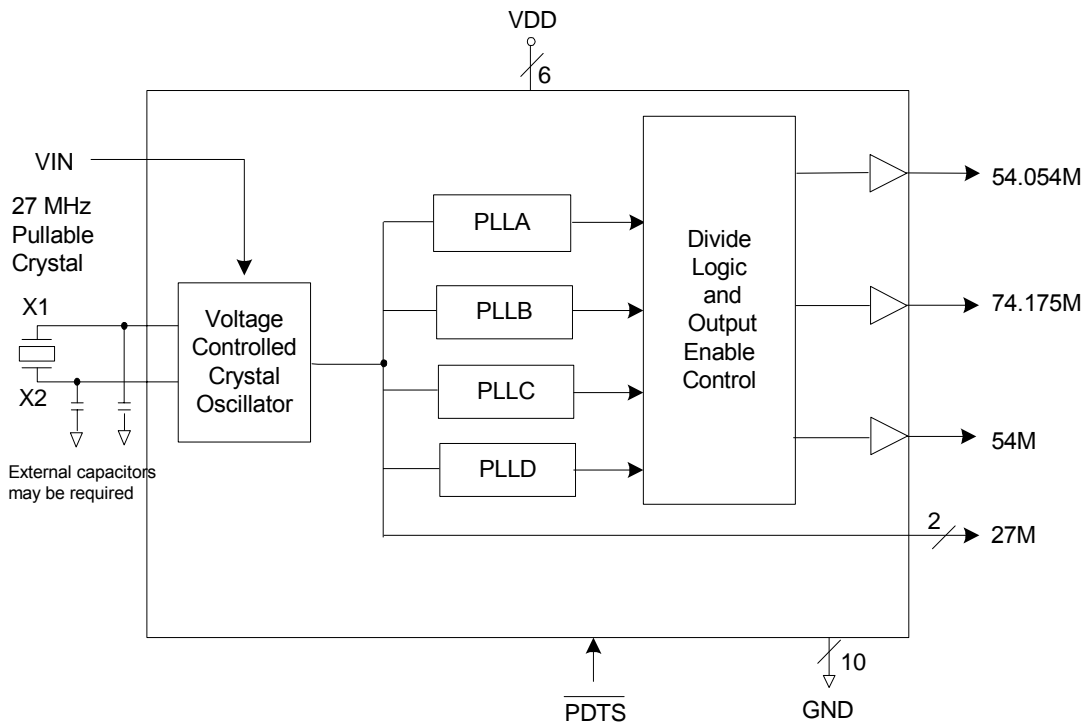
VDD
6
VIN
27 MHz Pullable Crystal
X1
X2
External capacitors may be required
Voltage Controlled Crystal Oscillator
PLLA
PLLB
PLLC
PLLD
Divide Logic and Output Enable Control
54.054M
74.175M
54M
2
27M
$\overline{PDTS}$
10
GND